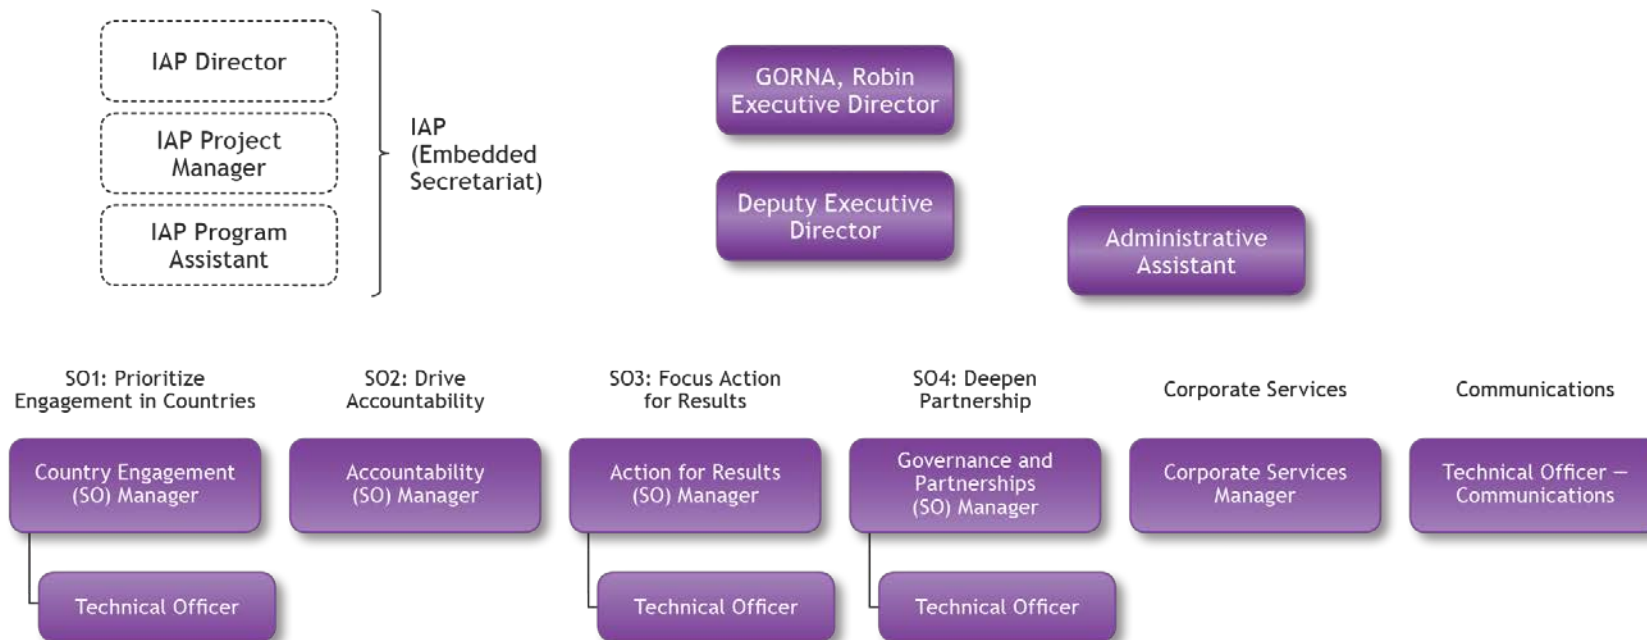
IAP Director

IAP Project Manager

IAP Program Assistant

IAP (Embedded Secretariat)

GORNA, Robin
Executive Director

Deputy Executive Director

Administrative Assistant

SO1: Prioritize Engagement in Countries

Country Engagement (SO) Manager

Technical Officer

SO2: Drive Accountability

Accountability (SO) Manager

SO3: Focus Action for Results

Action for Results (SO) Manager

Technical Officer

SO4: Deepen Partnership

Governance and Partnerships (SO) Manager

Technical Officer

Corporate Services

Corporate Services Manager

Communications

Technical Officer – Communications